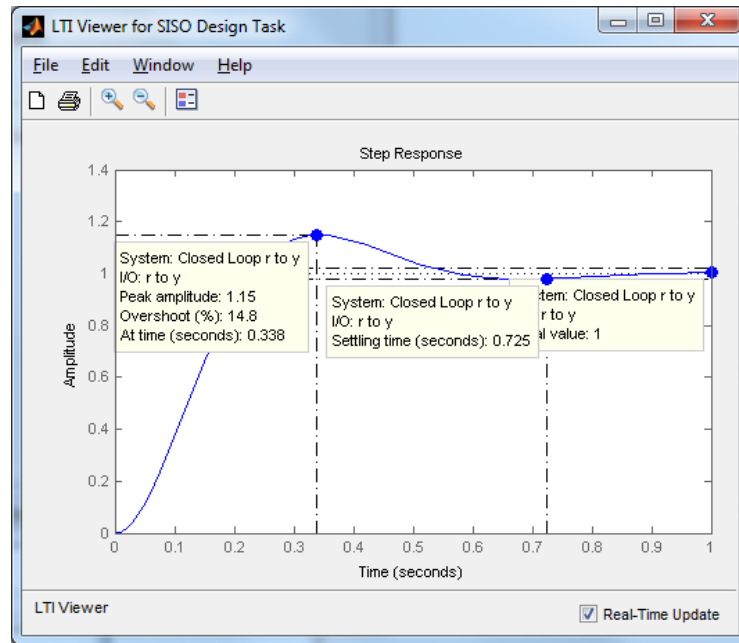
LTI Viewer for SISO Design Task

File Edit Window Help

Step Response

1.4
1.2
1
0.8
0.6
0.4
0.2
0

Amplitude

System: Closed Loop r to y
I/O: r to y
Peak amplitude: 1.15
Overshoot (%): 14.8
At time (seconds): 0.338

System: Closed Loop r to y
I/O: r to y
Settling time (seconds): 0.725

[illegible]tem: Closed Loop r to y
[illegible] r to y
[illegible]al value: 1

0 0.1 0.2 0.3 0.4 0.5 0.6 0.7 0.8 0.9 1

Time (seconds)

LTI Viewer

Real-Time Update